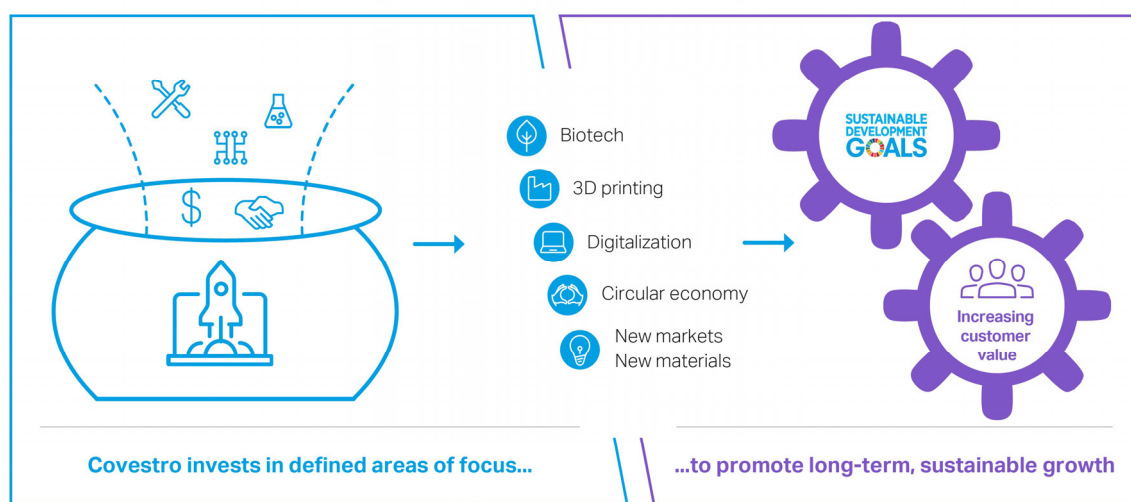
$

Biotech

3D printing

Digitalization

Circular economy

New markets
New materials

SUSTAINABLE DEVELOPMENT GOALS

Increasing customer value

Covestro invests in defined areas of focus...

...to promote long-term, sustainable growth